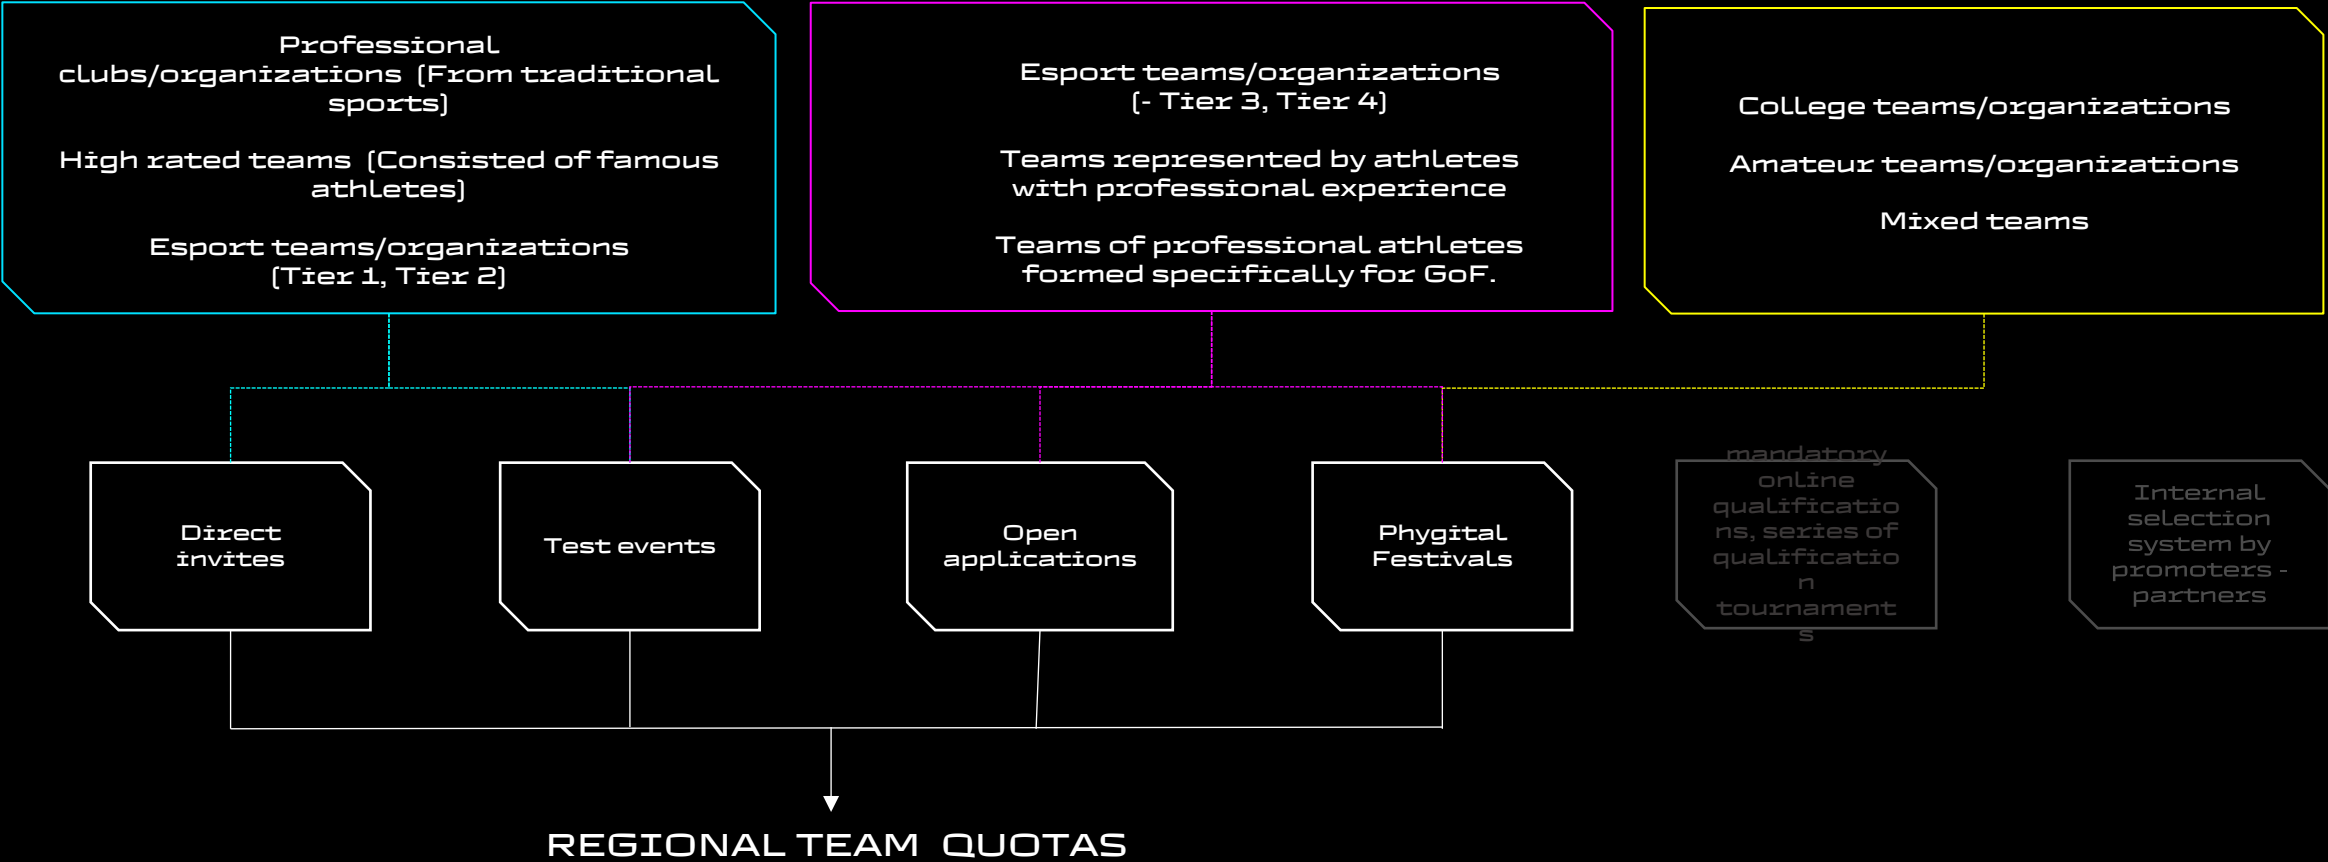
Professional clubs/organizations (From traditional sports)

High rated teams (Consisted of famous athletes)

Esport teams/organizations (Tier 1, Tier 2)

Esport teams/organizations (- Tier 3, Tier 4)

Teams represented by athletes with professional experience

Teams of professional athletes formed specifically for GoF.

College teams/organizations

Amateur teams/organizations

Mixed teams

Direct invites

Test events

Open applications

Phygital Festivals

mandatory online qualifications, series of qualification tournaments

Internal selection system by promoters - partners

REGIONAL TEAM QUOTAS